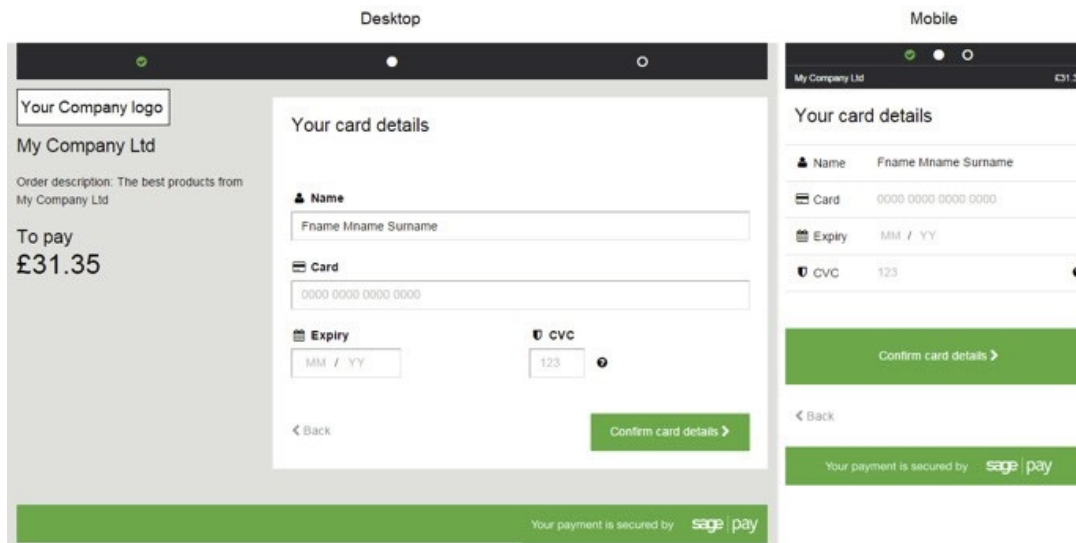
Desktop

Your Company logo

My Company Ltd

Order description: The best products from My Company Ltd

To pay
£31.35

Your card details

Name
Fname Mname Surname

Card
0000 0000 0000 0000

Expiry
MM / YY

CVC
123

< Back

Confirm card details >

Your payment is secured by sage pay

Mobile

My Company Ltd
£31.3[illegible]

Your card details

Name Fname Mname Surname

Card 0000 0000 0000 0000

Expiry MM / YY

CVC 123

Confirm card details >

< Back

Your payment is secured by sage pay